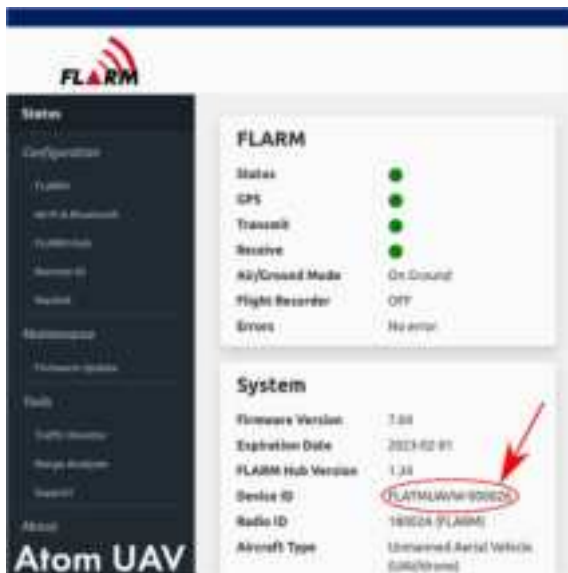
FLARM

Status
Configuration
FLARM
Wi-Fi & Bluetooth
FLARM Hub
Remote ID
Payload
Maintenance
Firmware Update
Tools
Traffic Monitor
Range Analyzer
Support
About

Atom UAV

FLARM

| | |
|---|---|
| Status | |
| GPS | |
| Transmit | |
| Receive | |
| Air/Ground Mode | On Ground |
| Flight Recorder | Off |
| Errors | No error |

System

| | |
|---|---|
| Firmware Version | 7.44 |
| Expiration Date | 2023-02-01 |
| FLARM Hub Version | 1.34 |
| Device ID | FLATMUAV-W-900026 |
| Radio ID | 180024 (FLARM) |
| Aircraft Type | Unmanned Aerial Vehicle (UAV/Drone) |